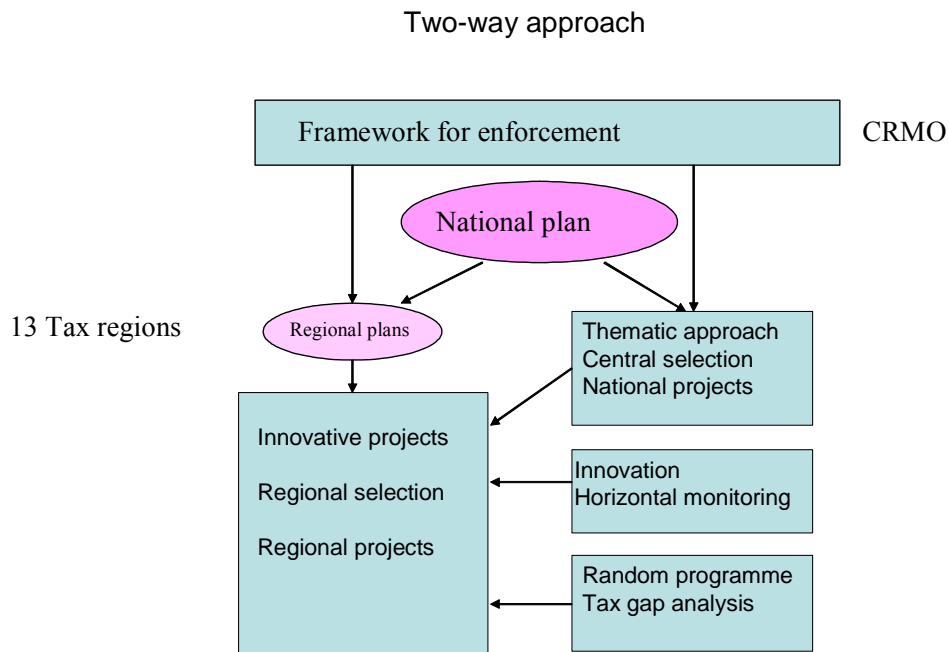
Two-way approach

Framework for enforcement

CRMO

National plan

13 Tax regions

Regional plans

Thematic approach
Central selection
National projects

Innovative projects

Regional selection

Regional projects

Innovation
Horizontal monitoring

Random programme
Tax gap analysis